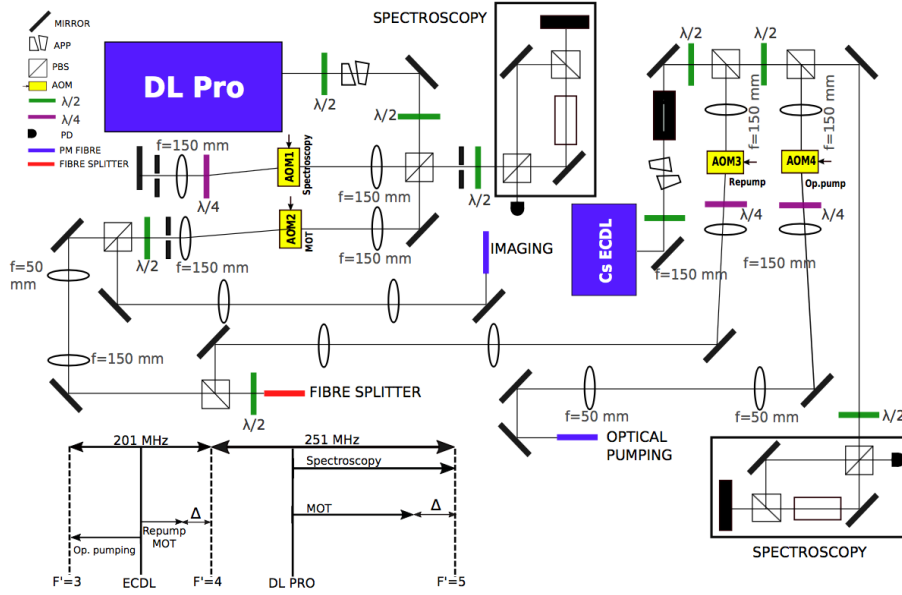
MIRROR
APP
PBS
AOM
$\lambda/2$
$\lambda/4$
PD
PM FIBRE
FIBRE SPLITTER

DL Pro

SPECTROSCOPY

$\lambda/2$
$\lambda/2$
f=150 mm
AOM1 Spectroscopy
$\lambda/4$
f=150 mm
$\lambda/2$
AOM2 MOT
f=150 mm
$\lambda/2$
f=150 mm
IMAGING
f=50 mm
f=150 mm
FIBRE SPLITTER
$\lambda/2$

$\lambda/2$
$\lambda/2$
f=150 mm
f=150 mm
AOM3 Repump
AOM4 Op.pump
Cs ECDL
$\lambda/4$
$\lambda/4$
f=150 mm
f=150 mm
f=50 mm
f=50 mm
OPTICAL PUMPING
$\lambda/2$
SPECTROSCOPY

201 MHz
251 MHz
Spectroscopy
$\Delta$
Repump MOT
MOT
$\Delta$
Op. pumping
F'=3
ECDL
F'=4
DL PRO
F'=5